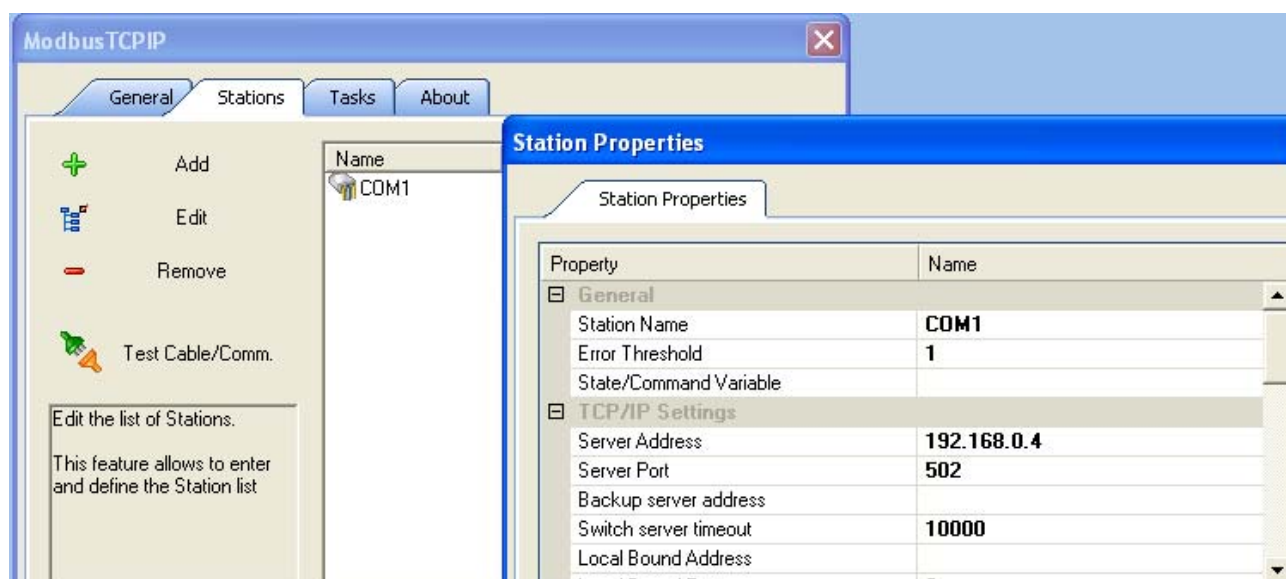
ModbusTCPIP

General
Stations
Tasks
About

Add
Edit
Remove
Test Cable/Comm.

Edit the list of Stations.

This feature allows to enter and define the Station list

Name
COM1

Station Properties

Station Properties

| Property | Name |
|---|---|
| ⊟ General | |
| Station Name | COM1 |
| Error Threshold | 1 |
| State/Command Variable | |
| ⊟ TCP/IP Settings | |
| Server Address | 192.168.0.4 |
| Server Port | 502 |
| Backup server address | |
| Switch server timeout | 10000 |
| Local Bound Address | |